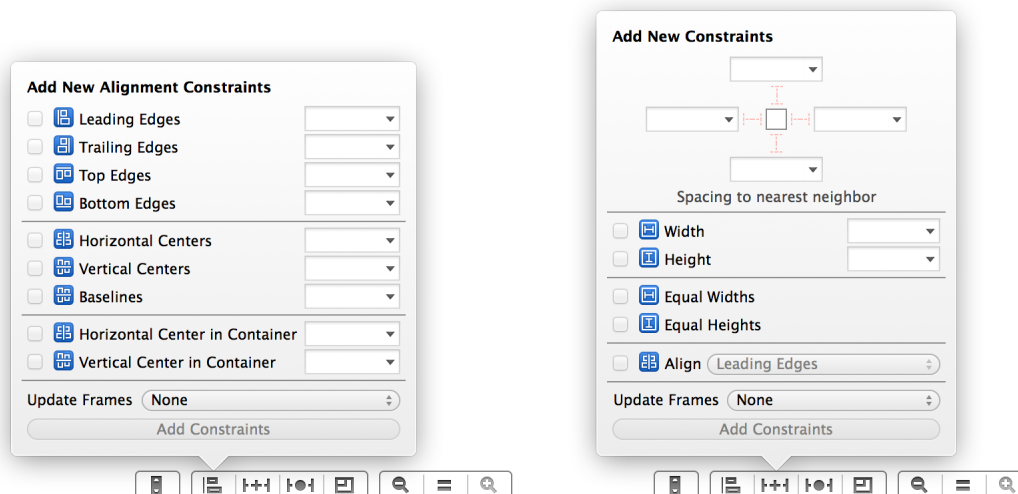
Add New Alignment Constraints

Leading Edges

Trailing Edges

Top Edges

Bottom Edges

Horizontal Centers

Vertical Centers

Baselines

Horizontal Center in Container

Vertical Center in Container

Update Frames None

Add Constraints

Add New Constraints

Spacing to nearest neighbor

Width

Height

Equal Widths

Equal Heights

Align Leading Edges

Update Frames None

Add Constraints